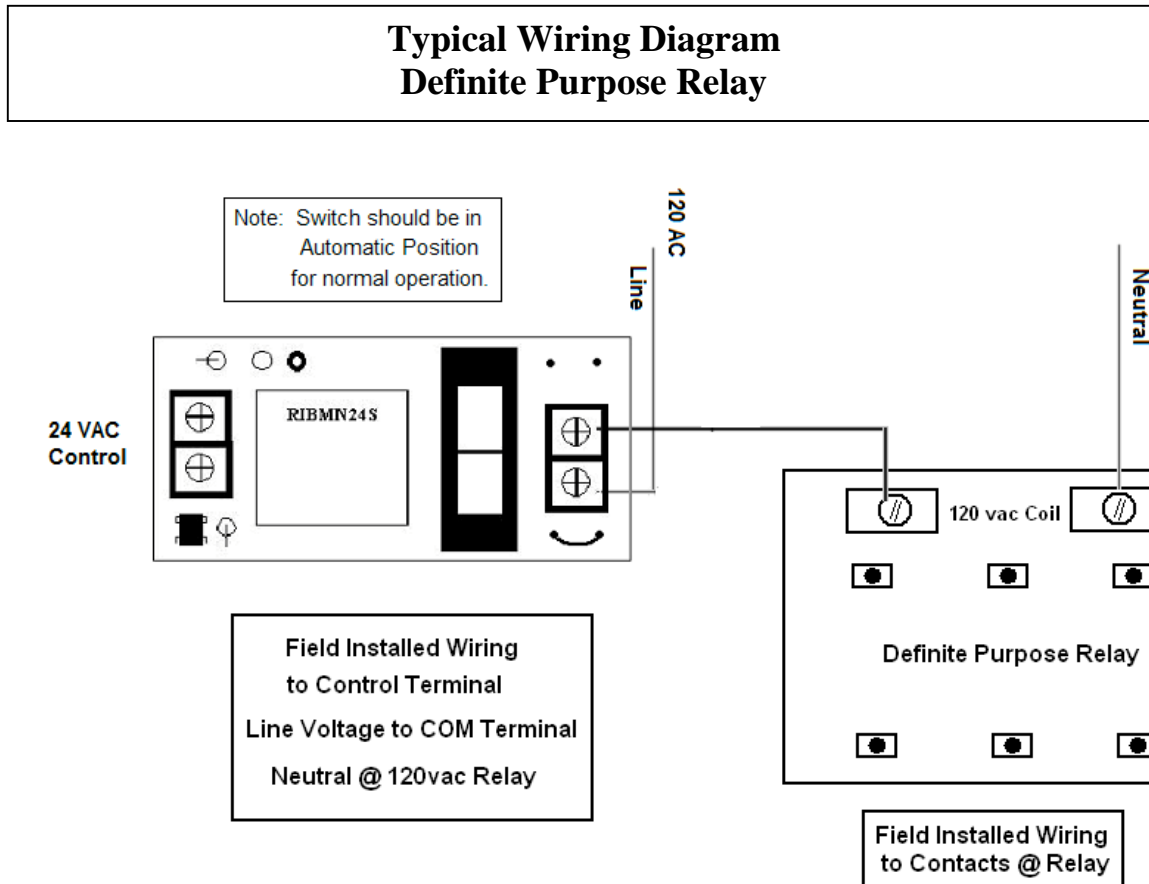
Typical Wiring Diagram
Definite Purpose Relay

Note: Switch should be in Automatic Position for normal operation.

120 AC

Line

Neutral

RIBMN24S

24 VAC Control

120 vac Coil

Definite Purpose Relay

Field Installed Wiring to Control Terminal

Line Voltage to COM Terminal

Neutral @ 120vac Relay

Field Installed Wiring to Contacts @ Relay